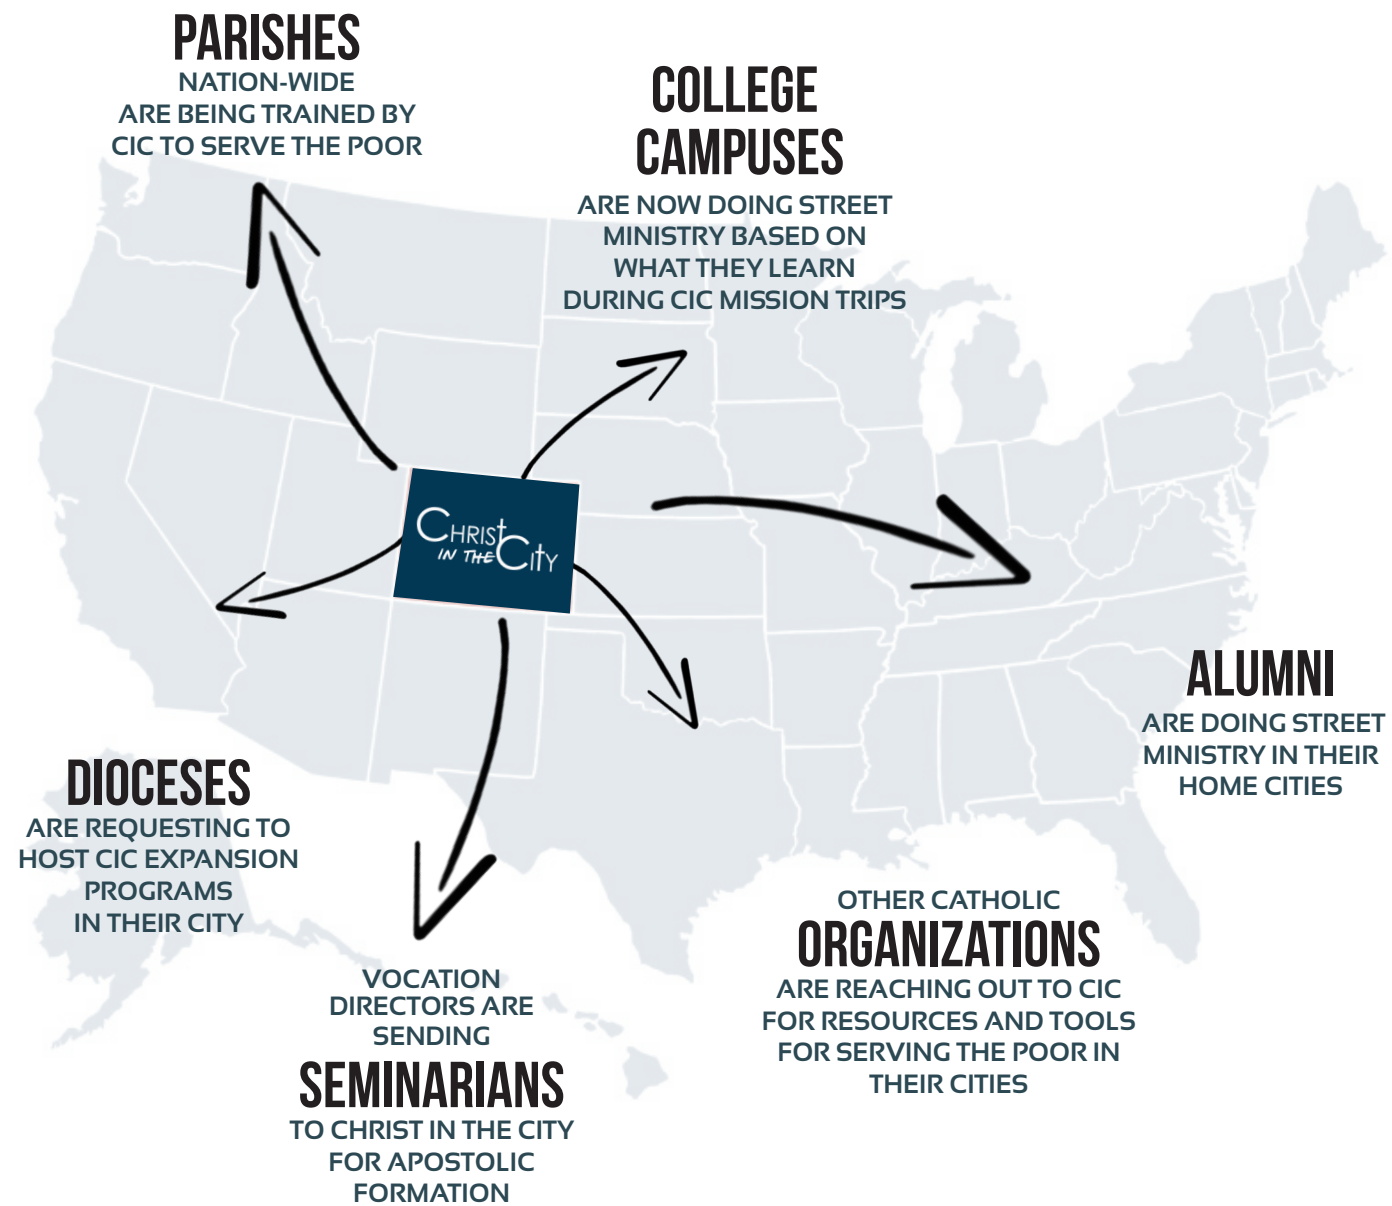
PARISHES
NATION-WIDE
ARE BEING TRAINED BY CIC TO SERVE THE POOR

COLLEGE CAMPUSES
ARE NOW DOING STREET MINISTRY BASED ON WHAT THEY LEARN DURING CIC MISSION TRIPS

CHRIST IN THE CITY

ALUMNI
ARE DOING STREET MINISTRY IN THEIR HOME CITIES

DIOCESES
ARE REQUESTING TO HOST CIC EXPANSION PROGRAMS IN THEIR CITY

OTHER CATHOLIC
ORGANIZATIONS
ARE REACHING OUT TO CIC FOR RESOURCES AND TOOLS FOR SERVING THE POOR IN THEIR CITIES

VOCATION DIRECTORS ARE SENDING
SEMINARIANS
TO CHRIST IN THE CITY FOR APOSTOLIC FORMATION